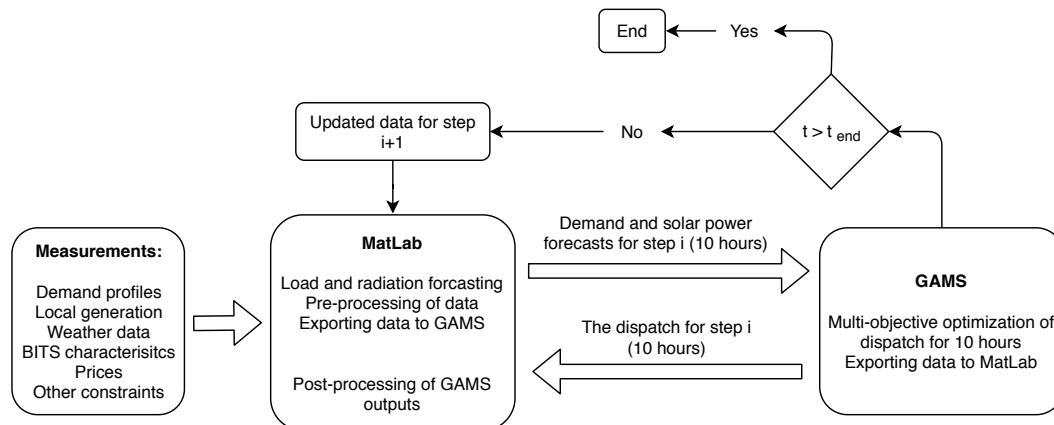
End

Yes

Updated data for step i+1

No

$t > t_{end}$

Measurements:

Demand profiles
Local generation
Weather data
BITS characterisitcs
Prices
Other constraints

MatLab

Load and radiation forcasting
Pre-processing of data
Exporting data to GAMS

Post-processing of GAMS outputs

Demand and solar power forecasts for step i (10 hours)

The dispatch for step i (10 hours)

GAMS

Multi-objective optimization of dispatch for 10 hours
Exporting data to MatLab